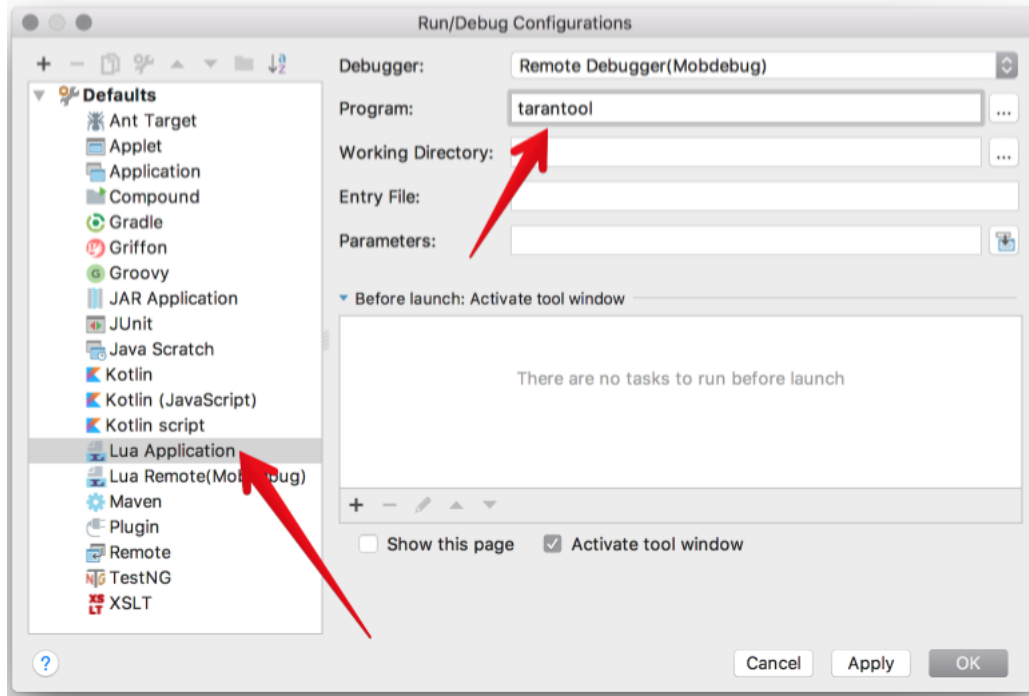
Run/Debug Configurations

+ − 

Defaults
Ant Target
Applet
Application
Compound
Gradle
Griffon
Groovy
JAR Application
JUnit
Java Scratch
Kotlin
Kotlin (JavaScript)
Kotlin script
Lua Application
Lua Remote(Mob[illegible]bug)
Maven
Plugin
Remote
TestNG
XSLT

Debugger: Remote Debugger(Mobdebug)
Program: tarantool ...
Working Directory: ...
Entry File:
Parameters:

Before launch: Activate tool window

There are no tasks to run before launch

+ −

Show this page
Activate tool window

?
Cancel
Apply
OK